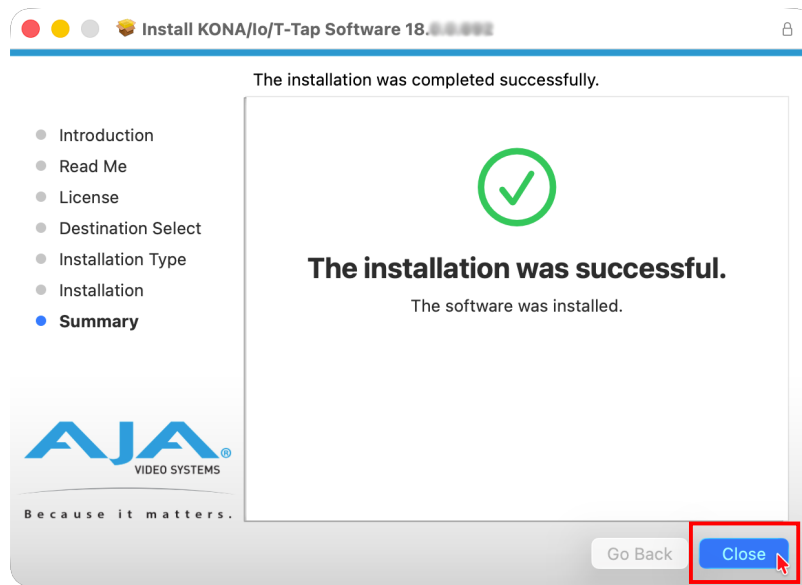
Install KONA/Io/T-Tap Software 18.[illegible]

The installation was completed successfully.

Introduction
Read Me
License
Destination Select
Installation Type
Installation
Summary

The installation was successful.

The software was installed.

AJA®
VIDEO SYSTEMS
Because it matters.

Go Back
Close